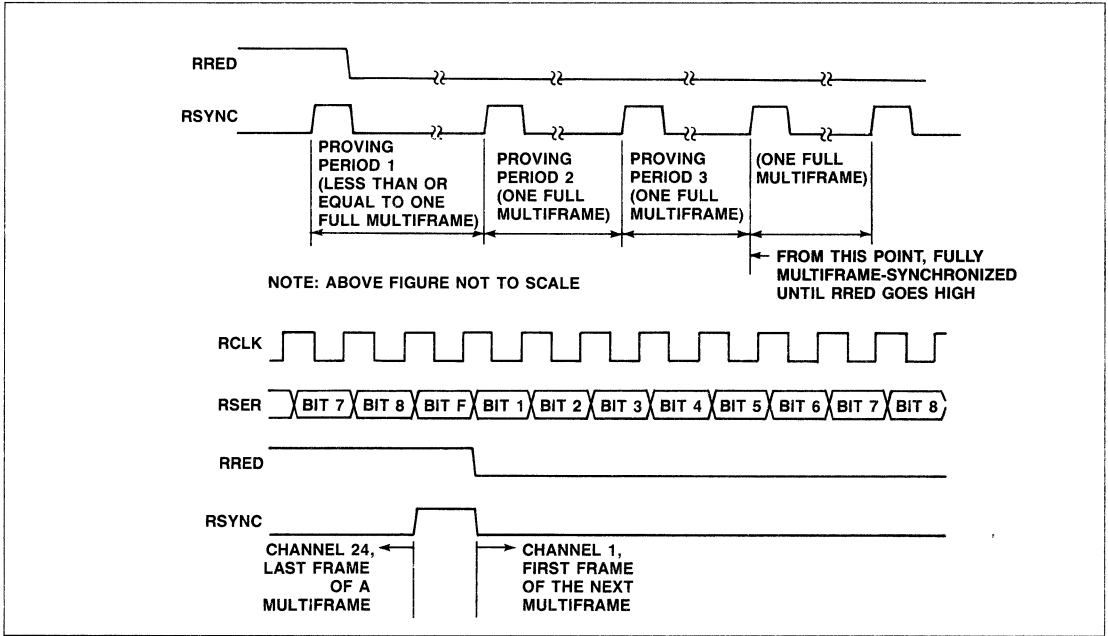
RRED

RSYNC

PROVING PERIOD 1 (LESS THAN OR EQUAL TO ONE FULL MULTIFRAME)

PROVING PERIOD 2 (ONE FULL MULTIFRAME)

PROVING PERIOD 3 (ONE FULL MULTIFRAME)

(ONE FULL MULTIFRAME)

FROM THIS POINT, FULLY MULTIFRAME-SYNCHRONIZED UNTIL RRED GOES HIGH

NOTE: ABOVE FIGURE NOT TO SCALE

RCLK

RSER

BIT 7

BIT 8

BIT F

BIT 1

BIT 2

BIT 3

BIT 4

BIT 5

BIT 6

BIT 7

BIT 8

RRED

RSYNC

CHANNEL 24, LAST FRAME OF A MULTIFRAME

CHANNEL 1, FIRST FRAME OF THE NEXT MULTIFRAME